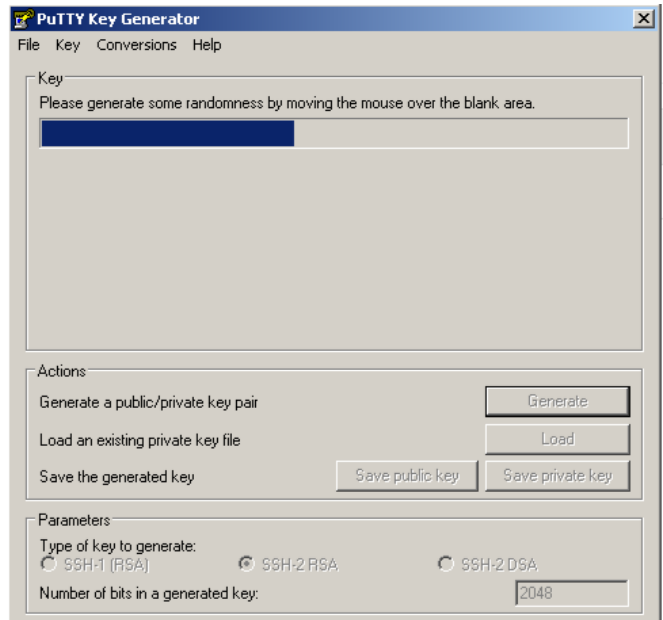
PuTTY Key Generator

File Key Conversions Help

Key

Please generate some randomness by moving the mouse over the blank area.

Actions

Generate a public/private key pair

Generate

Load an existing private key file

Load

Save the generated key

Save public key

Save private key

Parameters

Type of key to generate:

SSH-1 (RSA)

SSH-2 RSA

SSH-2 DSA

Number of bits in a generated key:

2048